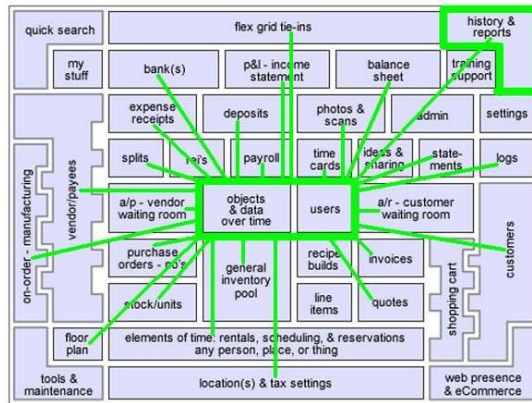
quick search

flex grid tie-ins

history & reports

my stuff

bank(s)

p&l - income statement

balance sheet

training support

expense receipts

deposits

photos & scans

admin

settings

splits

rei's

payroll

time cards

ideas & sharing

statements

logs

on-order - manufacturing

vendor/payees

a/p - vendor waiting room

objects & data over time

users

a/r - customer waiting room

customers

purchase orders - po's

general inventory pool

recipe builds

invoices

shopping cart

stock/units

line items

quotes

floor plan

elements of time: rentals, scheduling, & reservations any person, place, or thing

tools & maintenance

location(s) & tax settings

web presence & eCommerce